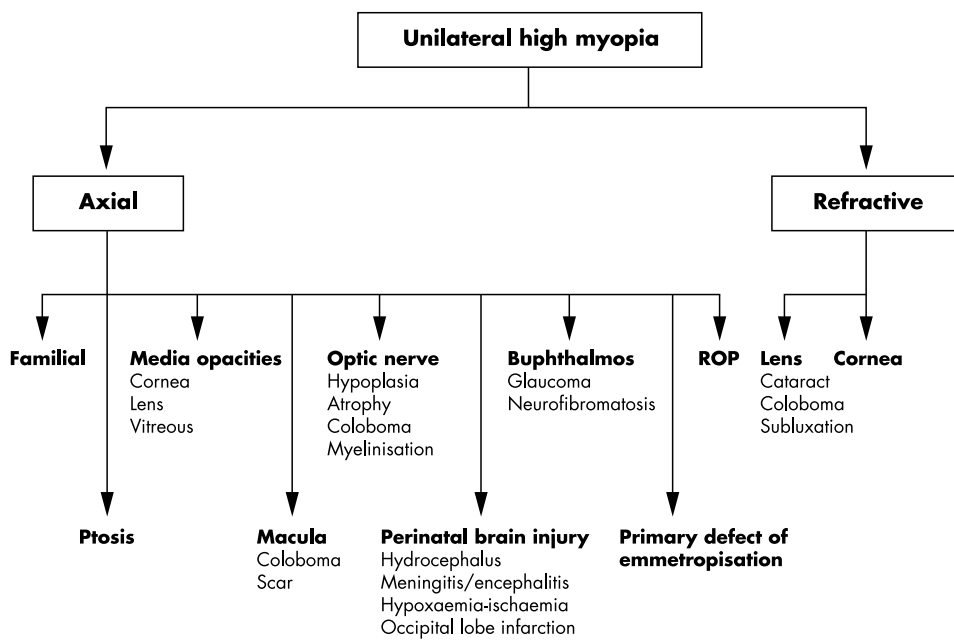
Unilateral high myopia

Axial

Refractive

Familial

Media opacities
Cornea
Lens
Vitreous

Optic nerve
Hypoplasia
Atrophy
Coloboma
Myelinisation

Buphthalmos
Glaucoma
Neurofibromatosis

ROP

Lens
Cataract
Coloboma
Subluxation

Cornea

Ptosis

Macula
Coloboma
Scar

Perinatal brain injury
Hydrocephalus
Meningitis/encephalitis
Hypoxaemia-ischaemia
Occipital lobe infarction

Primary defect of emmetropisation